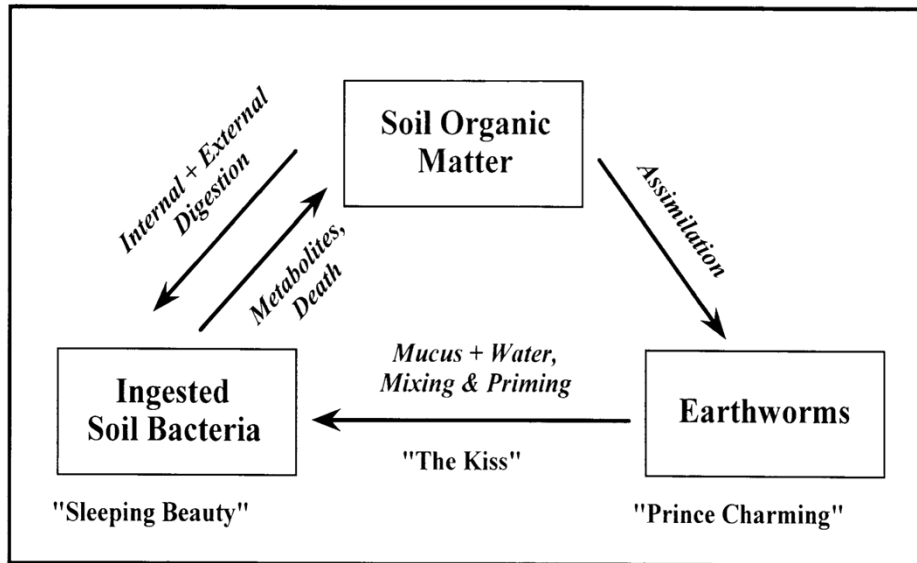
Soil Organic Matter

Internal + External Digestion

Metabolites, Death

Assimilation

Ingested Soil Bacteria

Mucus + Water, Mixing & Priming

Earthworms

"The Kiss"

"Sleeping Beauty"

"Prince Charming"